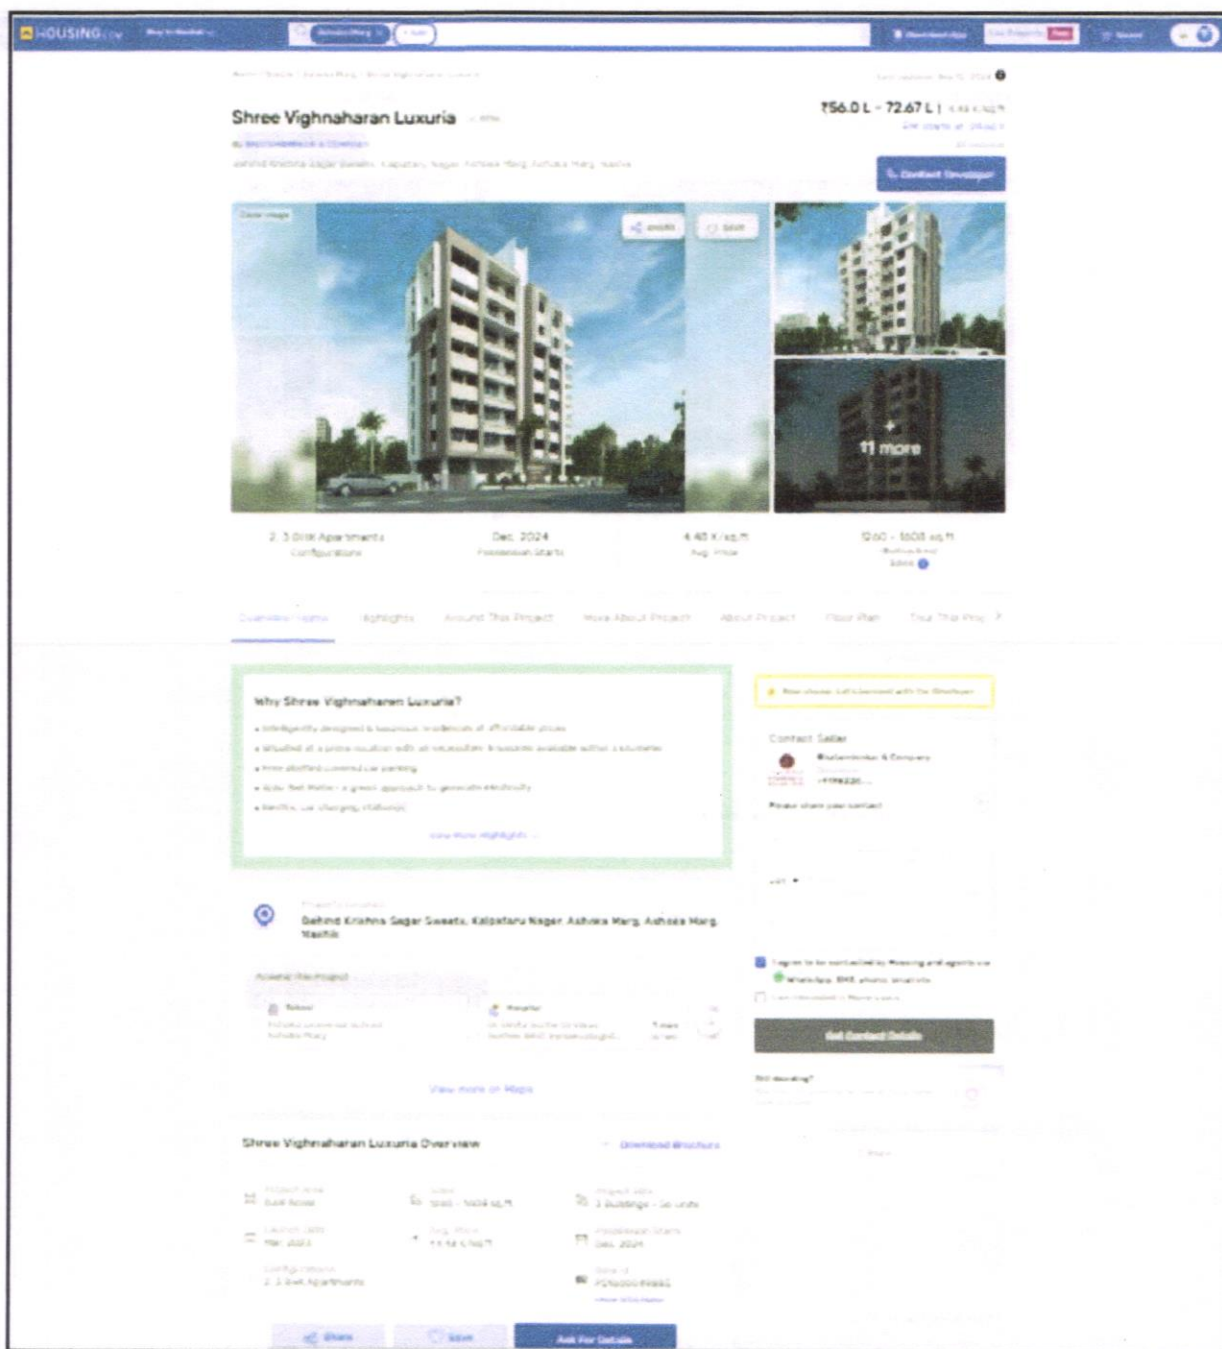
HOUSING.com

Shree Vighnaharan Luxuria

₹56.0 L - 72.67 L

Contact Developer

SHARE SAVE

11 more

2, 3 BHK Apartments
Configurations

Dec, 2024
Possession Starts

4.48 K/sq.ft
Avg. Price

1260 - 1608 sq.ft

Overview Home Highlights Around This Project More About Project About Project Floor Plan Tour This Project

Why Shree Vighnaharan Luxuria?

View more Highlights

Gohind Krishna Sagar Sweets, Kalpataru Nagar, Ashoka Marg, Ashoka Marg, Nashik

Around This Project

School

Hospital

View more on Maps

Contact Seller

Please share your contact

Get Contact Details

Still deciding?

Shree Vighnaharan Luxuria Overview

Download Brochure

Dec, 2024

Share Save Ask For Details